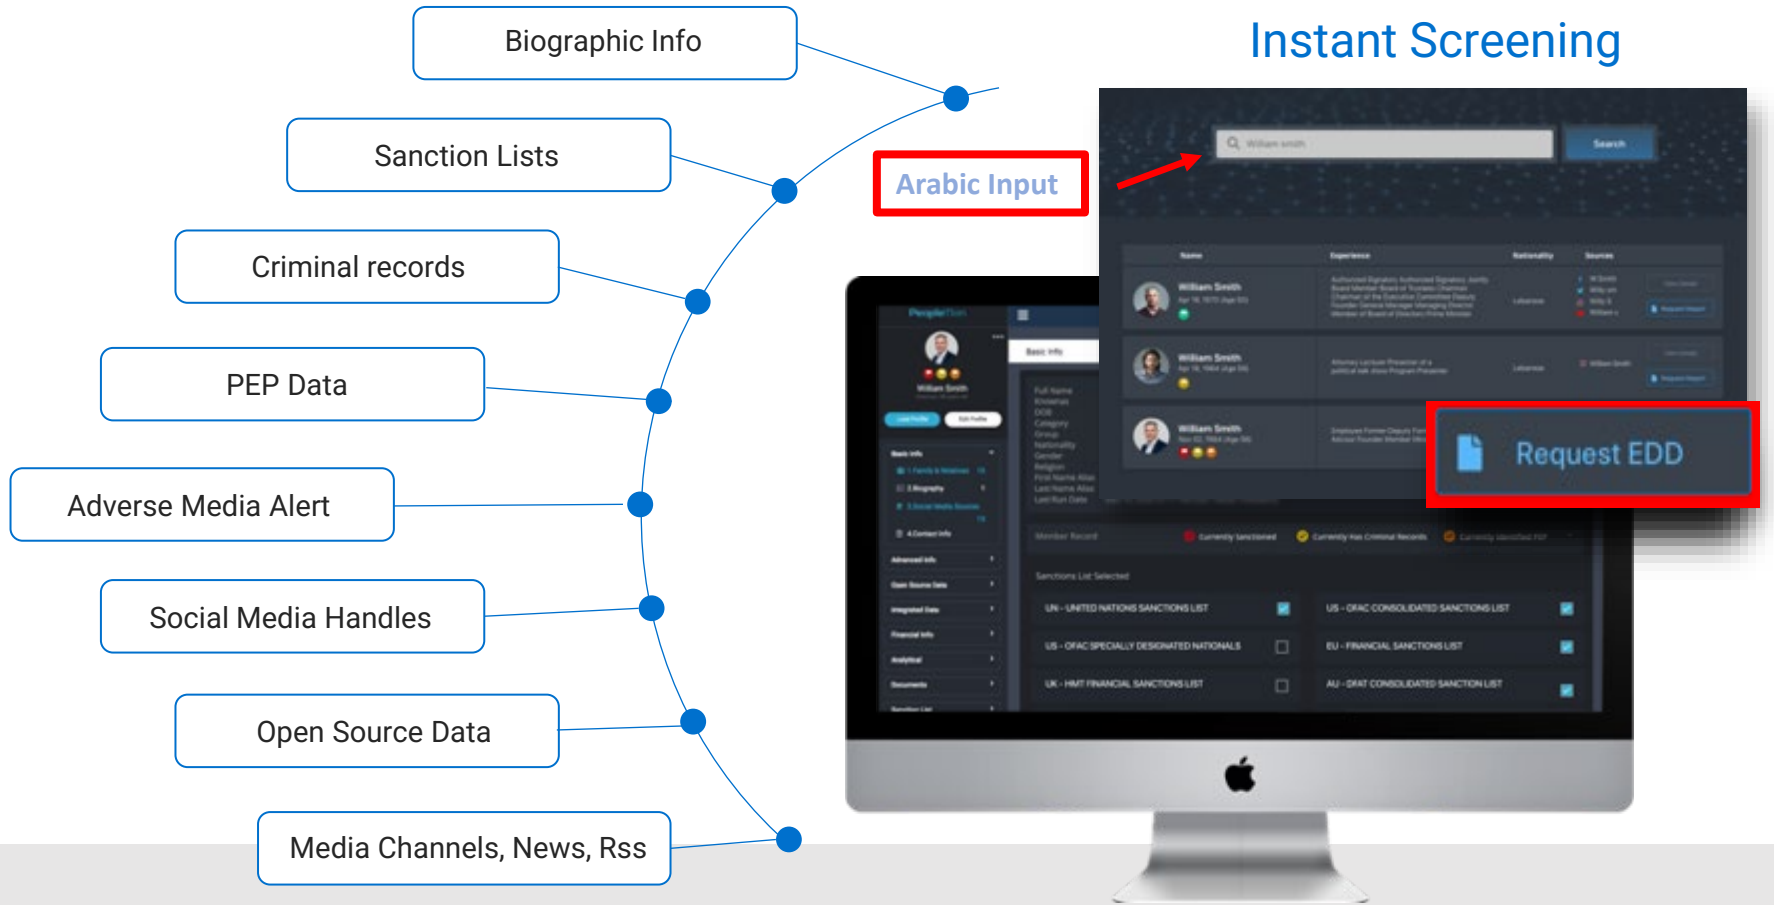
Biographic Info

Sanction Lists

Criminal records

PEP Data

Adverse Media Alert

Social Media Handles

Open Source Data

Media Channels, News, Rss

Instant Screening

Arabic Input

William smith

Search

Name

Experience

Nationality

Sources

William Smith

William Smith

William Smith

Request EDD

William Smith

Basic Info

Full Name

DOB

Category

Group

Nationality

Gender

Religion

First Name Alias

Last Name Alias

Last Run Date

Member Record

Sanctions List Selected

UN - UNITED NATIONS SANCTIONS LIST

US - OFAC SPECIALLY DESIGNATED NATIONALS

UK - HMT FINANCIAL SANCTIONS LIST

US - OFAC CONSOLIDATED SANCTIONS LIST

EU - FINANCIAL SANCTIONS LIST

AU - DFAT CONSOLIDATED SANCTION LIST